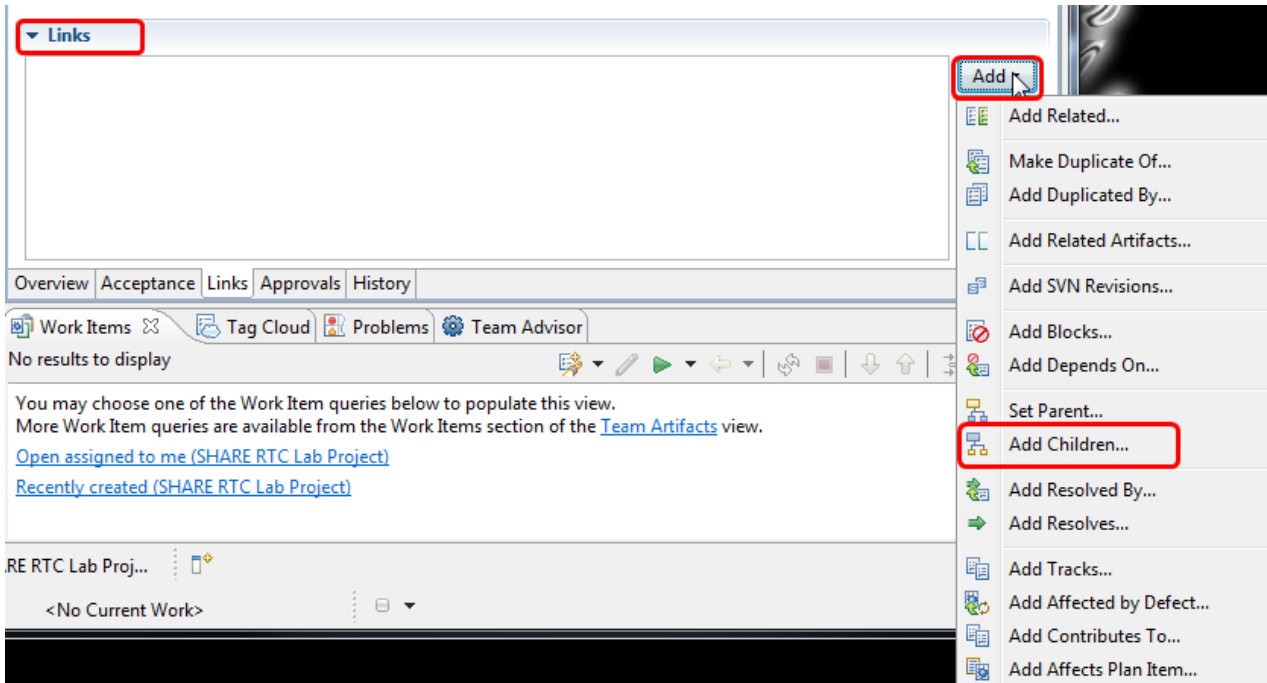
Links

Add

Add Related...
Make Duplicate Of...
Add Duplicated By...
Add Related Artifacts...
Add SVN Revisions...
Add Blocks...
Add Depends On...
Set Parent...
Add Children...
Add Resolved By...
Add Resolves...
Add Tracks...
Add Affected by Defect...
Add Contributes To...
Add Affects Plan Item...

Overview | Acceptance | Links | Approvals | History

Work Items | Tag Cloud | Problems | Team Advisor

No results to display

You may choose one of the Work Item queries below to populate this view.
More Work Item queries are available from the Work Items section of the Team Artifacts view.

Open assigned to me (SHARE RTC Lab Project)

Recently created (SHARE RTC Lab Project)

RE RTC Lab Proj...

<No Current Work>